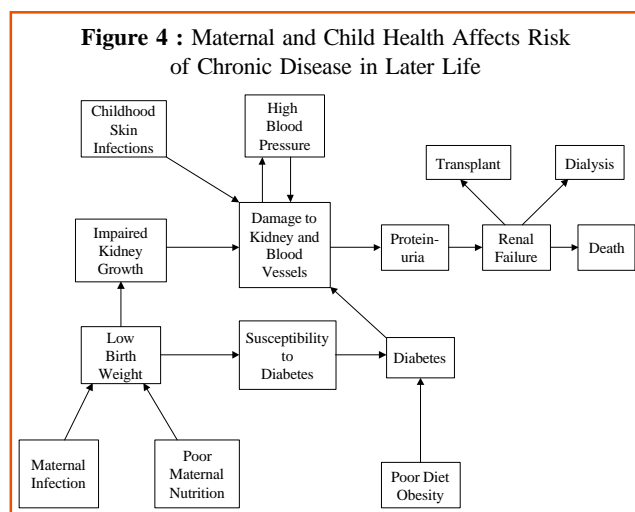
**Figure 4 :** Maternal and Child Health Affects Risk of Chronic Disease in Later Life

Childhood Skin Infections

High Blood Pressure

Transplant

Dialysis

Impaired Kidney Growth

Damage to Kidney and Blood Vessels

Protein-uria

Renal Failure

Death

Low Birth Weight

Susceptibility to Diabetes

Diabetes

Maternal Infection

Poor Maternal Nutrition

Poor Diet Obesity